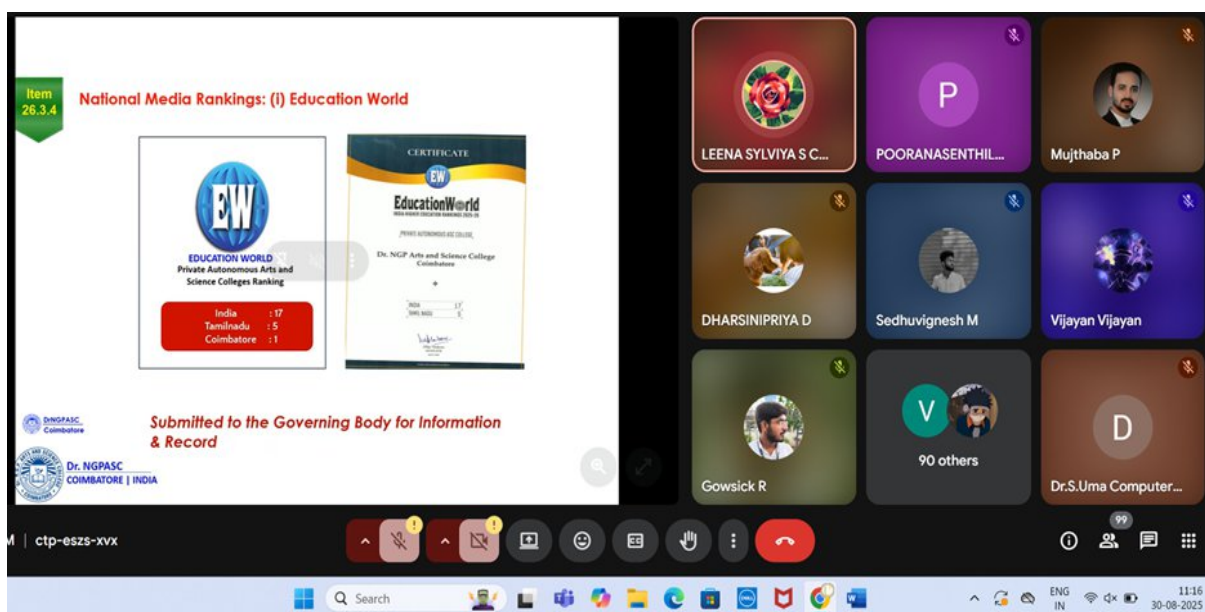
Item 26.3.4

National Media Rankings: (i) Education World

EW
EDUCATION WORLD
Private Autonomous Arts and Science Colleges Ranking

India : 17
Tamilnadu : 5
Coimbatore : 1

CERTIFICATE
EW
EducationWorld
INDIA HIGHER EDUCATION RANKINGS 2025-26
PRIVATE AUTONOMOUS ASC COLLEGE
Dr. NGP Arts and Science College Coimbatore
INDIA 17
TAMIL NADU 5

Submitted to the Governing Body for Information & Record

DrNGPASC Coimbatore

Dr. NGPASC
COIMBATORE | INDIA

LEENA SYLVIYA S C...
P
POORANASENTHIL...
Mujthaba P
DHARSINIPRIYA D
Sedhuvignesh M
Vijayan Vijayan
Gowsick R
V
90 others
D
Dr.S.Uma Computer...

M | ctp-eszs-xvx

99

Search

ENG IN
11:16
30-08-2025